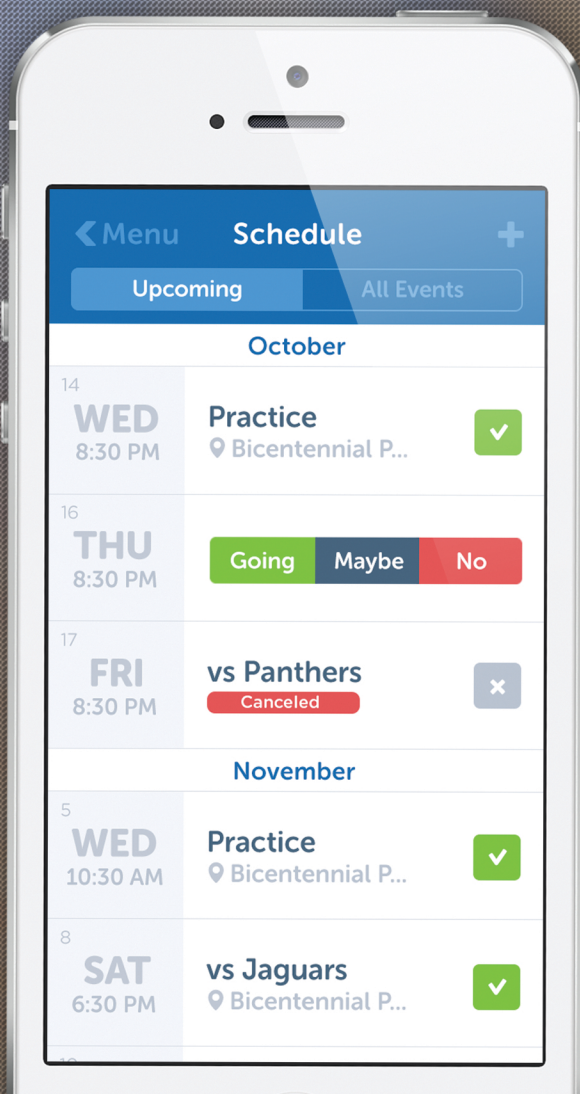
Menu
Schedule
+
Upcoming
All Events

October

14
WED
8:30 PM
Practice
Bicentennial P...

16
THU
8:30 PM
Going
Maybe
No

17
FRI
8:30 PM
vs Panthers
Canceled

November

5
WED
10:30 AM
Practice
Bicentennial P...

8
SAT
6:30 PM
vs Jaguars
Bicentennial P...